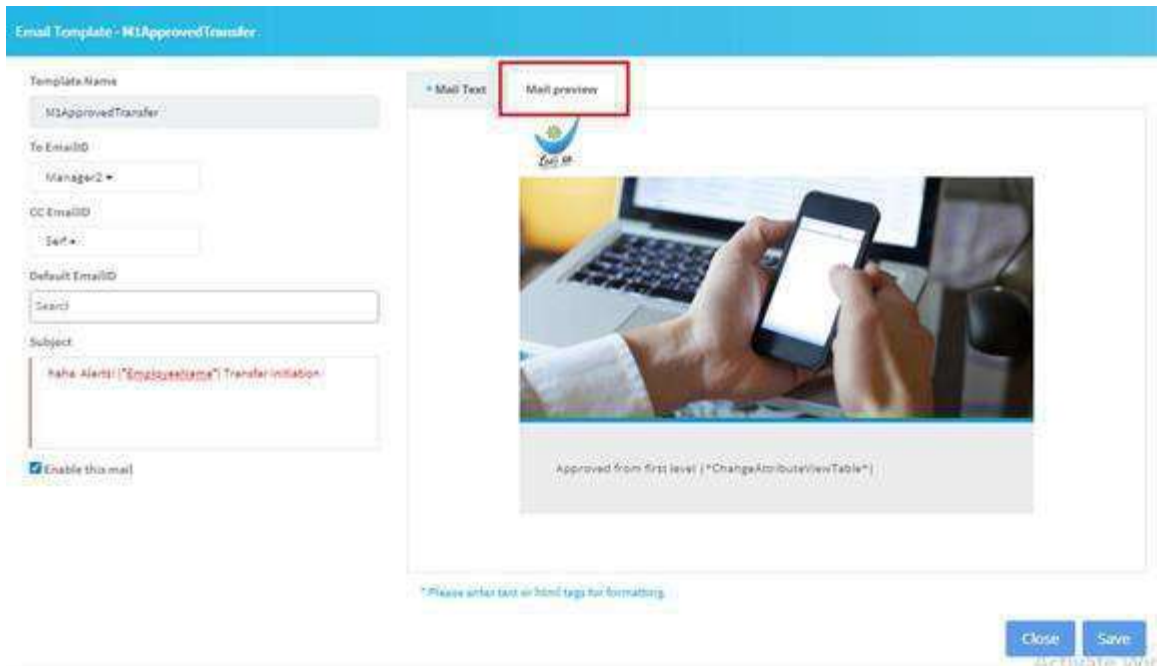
Email Template - M1ApprovedTransfer

Template Name

M1ApprovedTransfer

To EmailID

Manager2 ▾

CC EmailID

Self ▾

Default EmailID

Search

Subject

Raha Alerts! {*EmployeeName*} Transfer initiation

Enable this mail

* Mail Text

Mail preview

Approved from first level {*ChangeAttributeViewTable*}

* Please enter text or html tags for formatting.

Close

Save

Activate Wi